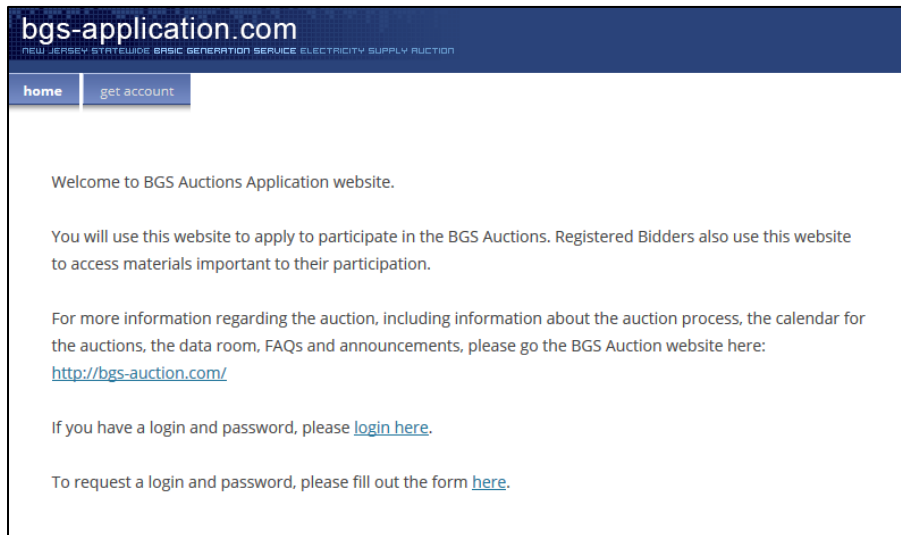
bgs-application.com
NEW JERSEY STATEWIDE BASIC GENERATION SERVICE ELECTRICITY SUPPLY AUCTION

home
get account

Welcome to BGS Auctions Application website.

You will use this website to apply to participate in the BGS Auctions. Registered Bidders also use this website to access materials important to their participation.

For more information regarding the auction, including information about the auction process, the calendar for the auctions, the data room, FAQs and announcements, please go the BGS Auction website here: http://bgs-auction.com/

If you have a login and password, please login here.

To request a login and password, please fill out the form here.